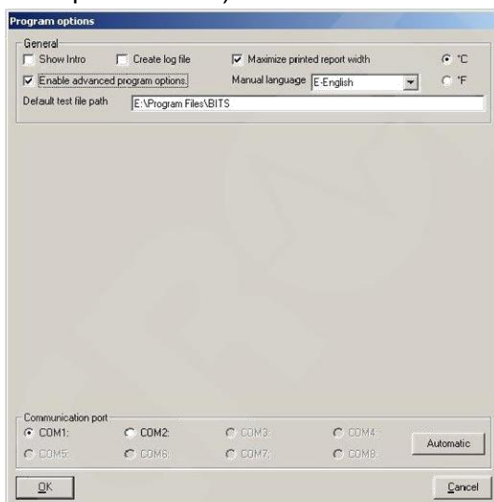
Program options

General

Show Intro

Create log file

Maximize printed report width

°C

Enable advanced program options.

Manual language E-English

°F

Default test file path E:\Program Files\BITS

Communication port

COM1:

COM2:

COM3:

COM4:

Automatic

COM5:

COM6:

COM7:

COM8:

OK

Cancel